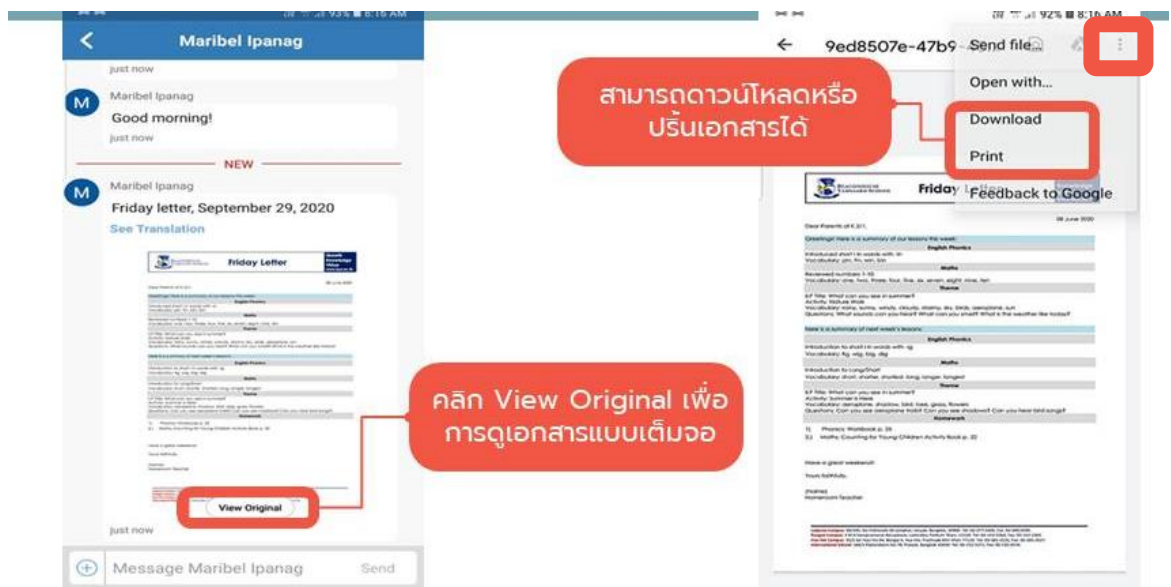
93% 8:16 AM

Maribel Ipanag

just now

Maribel Ipanag

Good morning!

just now

NEW

Maribel Ipanag

Friday letter, September 29, 2020

See Translation

Friday Letter

View Original

just now

Message Maribel Ipanag

Send

คลิก View Original เพื่อการดูเอกสารแบบเต็มจอ

92% 8:16 AM

9ed8507e-47b9

Send file...

Open with...

Download

Print

Feedback to Google

สามารถดาวน์โหลดหรือปริ้นเอกสารได้

Friday

Dear Parents of K.2/1,

Greetings! Here is a summary of our lessons this week:

English Phonics

Maths

Theme

Here is a summary of next week's lessons:

English Phonics

Maths

Theme

Homework

1) Phonics Workbook p. 26

2) Maths Counting for Young Children Activity Book p. 22

Have a great weekend!

Yours faithfully,

(Name)

Homeroom Teacher